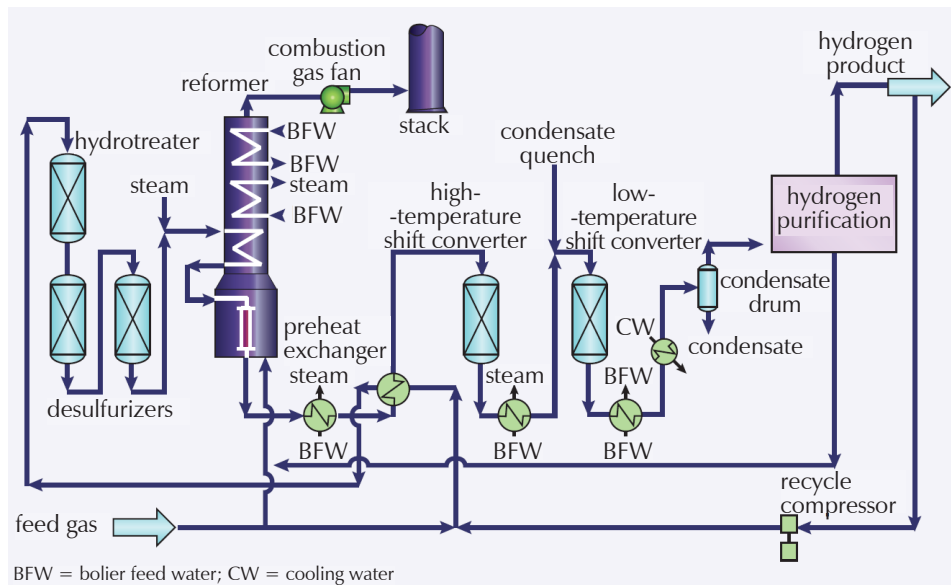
combustion gas fan
stack
reformer
hydrogen product
BFW
BFW
steam
BFW
hydrotreater
steam
condensate quench
high-
-temperature shift converter
low-
-temperature shift converter
hydrogen purification
condensate drum
CW
condensate
preheat exchanger steam
steam
BFW
desulfurizers
BFW
BFW
BFW
recycle compressor
feed gas
BFW = bolier feed water; CW = cooling water